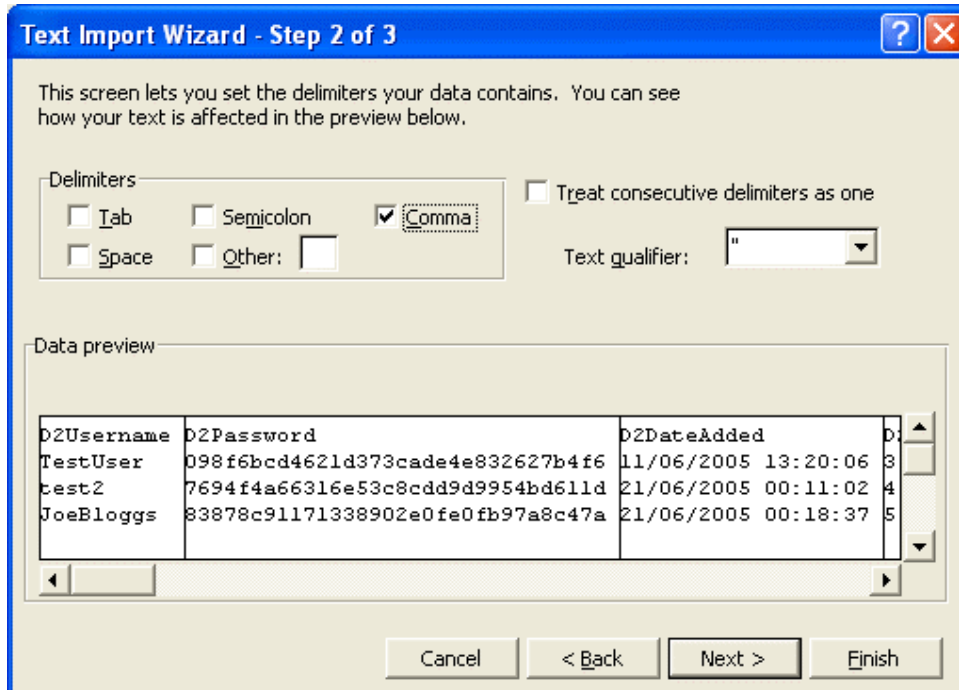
Text Import Wizard - Step 2 of 3

This screen lets you set the delimiters your data contains. You can see how your text is affected in the preview below.

Delimiters

Tab
Semicolon
Comma
Space
Other:

Treat consecutive delimiters as one

Text qualifier: "

Data preview

| D2Username | D2Password | D2DateAdded | D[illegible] |
|---|---|---|---|
| TestUser | 098f6bcd4621d373cade4e832627b4f6 | 11/06/2005 13:20:06 | 3 |
| test2 | 7694f4a66316e53c8cdd9d9954bd611d | 21/06/2005 00:11:02 | 4 |
| JoeBloggs | 83878c91171338902e0fe0fb97a8c47a | 21/06/2005 00:18:37 | 5 |

Cancel
< Back
Next >
Finish